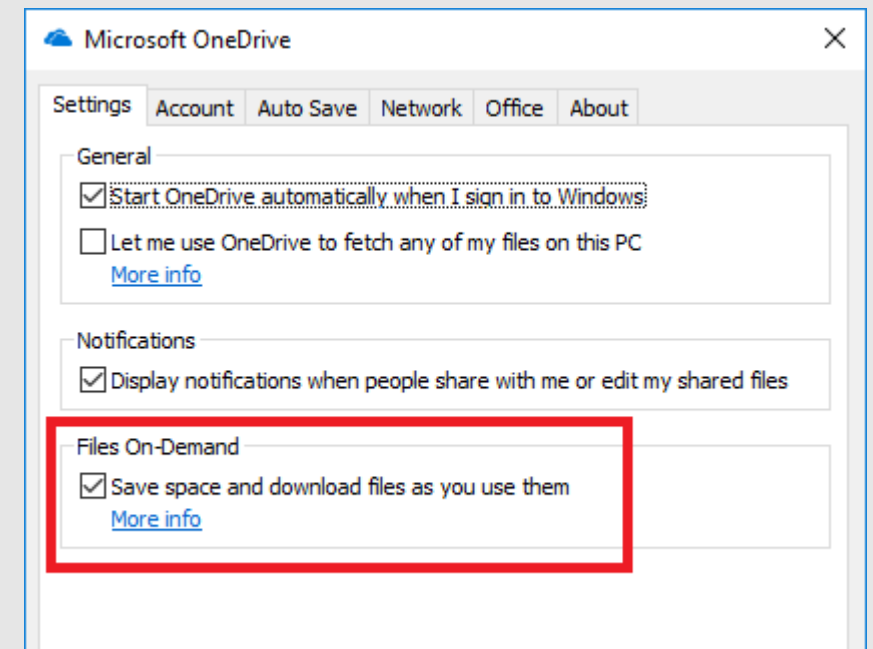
Microsoft OneDrive

Settings | Account | Auto Save | Network | Office | About

General

Start OneDrive automatically when I sign in to Windows

Let me use OneDrive to fetch any of my files on this PC
More info

Notifications

Display notifications when people share with me or edit my shared files

Files On-Demand

Save space and download files as you use them
More info